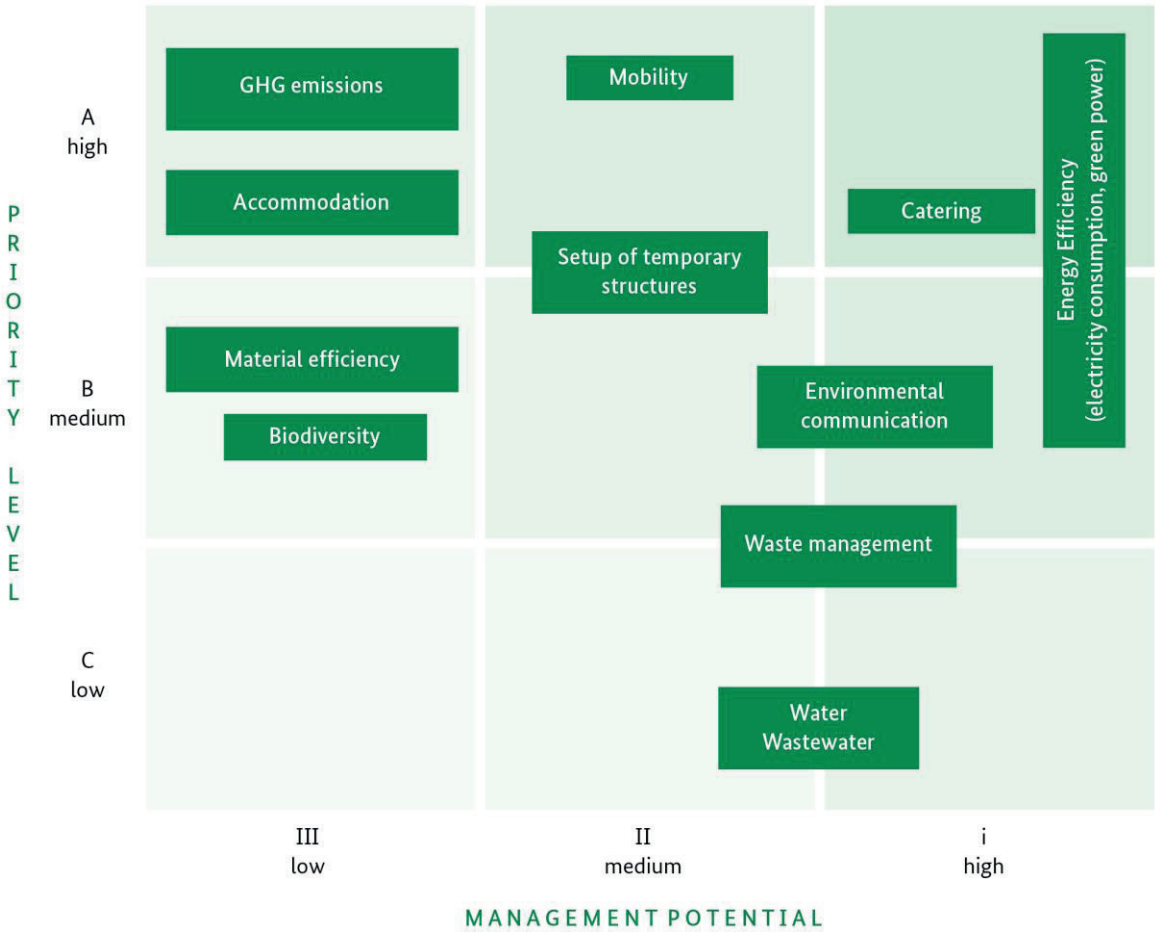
PRIORITY LEVEL

A
high

B
medium

C
low

GHG emissions

Accommodation

Mobility

Catering

Energy Efficiency (electricity consumption, green power)

Setup of temporary structures

Material efficiency

Biodiversity

Environmental communication

Waste management

Water Wastewater

III
low

II
medium

i
high

MANAGEMENT POTENTIAL